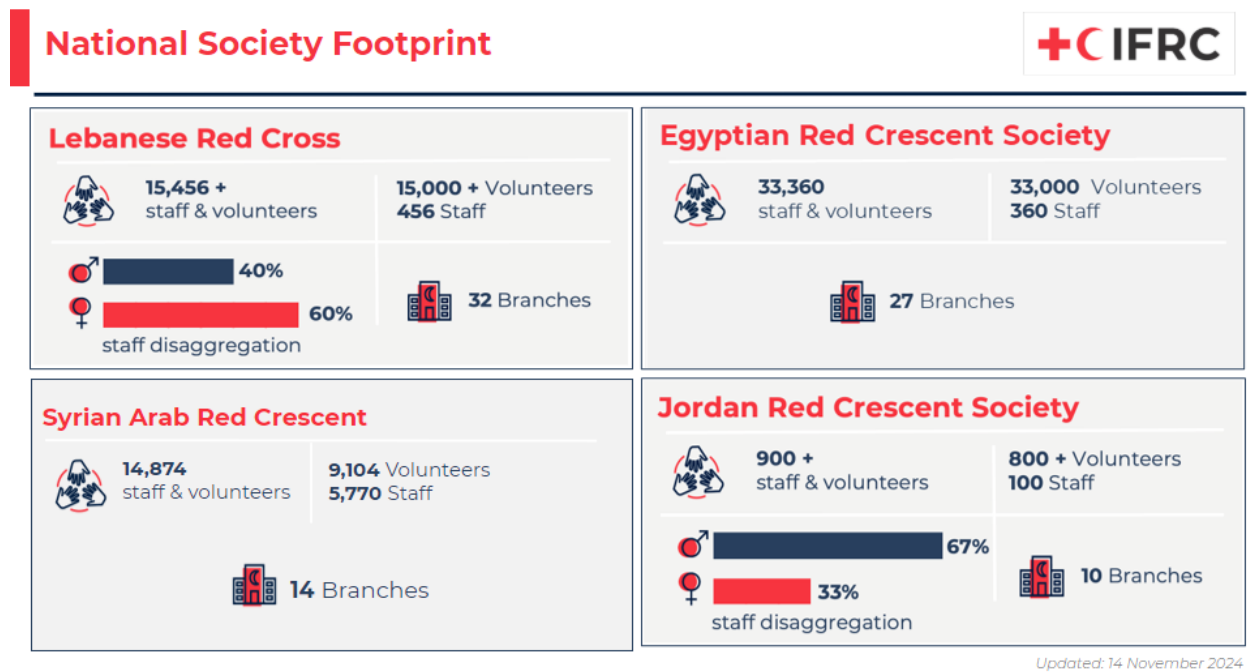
National Society Footprint

IFRC

Lebanese Red Cross

15,456 + staff & volunteers

15,000 + Volunteers
456 Staff

40%

60%

staff disaggregation

32 Branches

Egyptian Red Crescent Society

33,360 staff & volunteers

33,000 Volunteers
360 Staff

27 Branches

Syrian Arab Red Crescent

14,874 staff & volunteers

9,104 Volunteers
5,770 Staff

14 Branches

Jordan Red Crescent Society

900 + staff & volunteers

800 + Volunteers
100 Staff

67%

33%

staff disaggregation

10 Branches

Updated: 14 November 2024